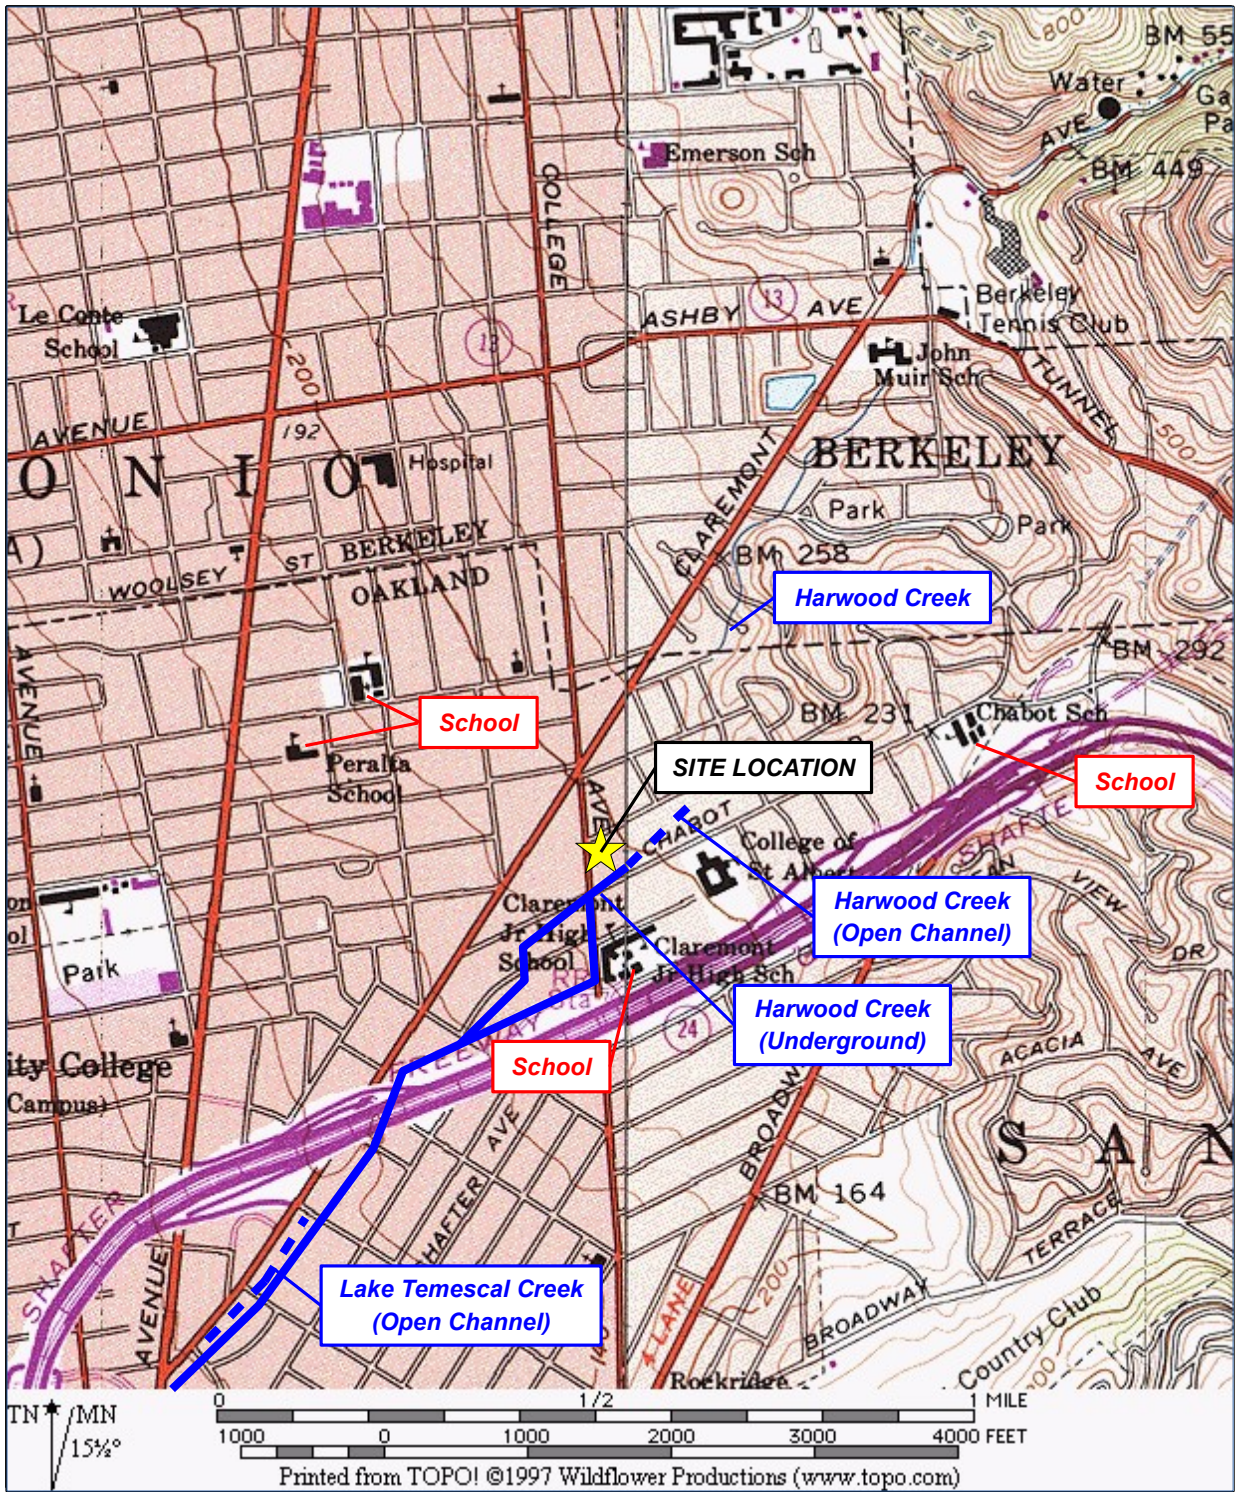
BM 55
800
Water
Ga
Pa
AVE
BM 449
Emerson Sch
COLLEGE
ASHBY 13 AVE
Berkeley Tennis Club
Le Conte School
13
200
John Muir Sch
TUNNEL
500
AVENUE
192
BERKELEY
O N I O
Hospital
CLAREMONT
Park
Park
BERKELEY
WOOLSEY ST
OAKLAND
BM 258
Harwood Creek
BM 292
AVENUE
School
BM 231
Chabot Sch
Peralta School
SITE LOCATION
School
AVE
CHABOT
College of St Albert
Harwood Creek (Open Channel)
VIEW
DR
Park
Claremont Jr High School
Claremont Jr High Sch
Harwood Creek (Underground)
FREEWAY
24
ACACIA
AVE
School
ity College
Campus
BROADWAY
S A N
HAFTER AVE
BM 164
TERRACE
SHAFTER
AVENUE
Lake Temescal Creek (Open Channel)
200
LANE
BROADWAY
Country Club
Rockridge
TN MN
15½°
0 1/2 1 MILE
1000 0 1000 2000 3000 4000 FEET
Printed from TOPO! ©1997 Wildflower Productions (www.topo.com)